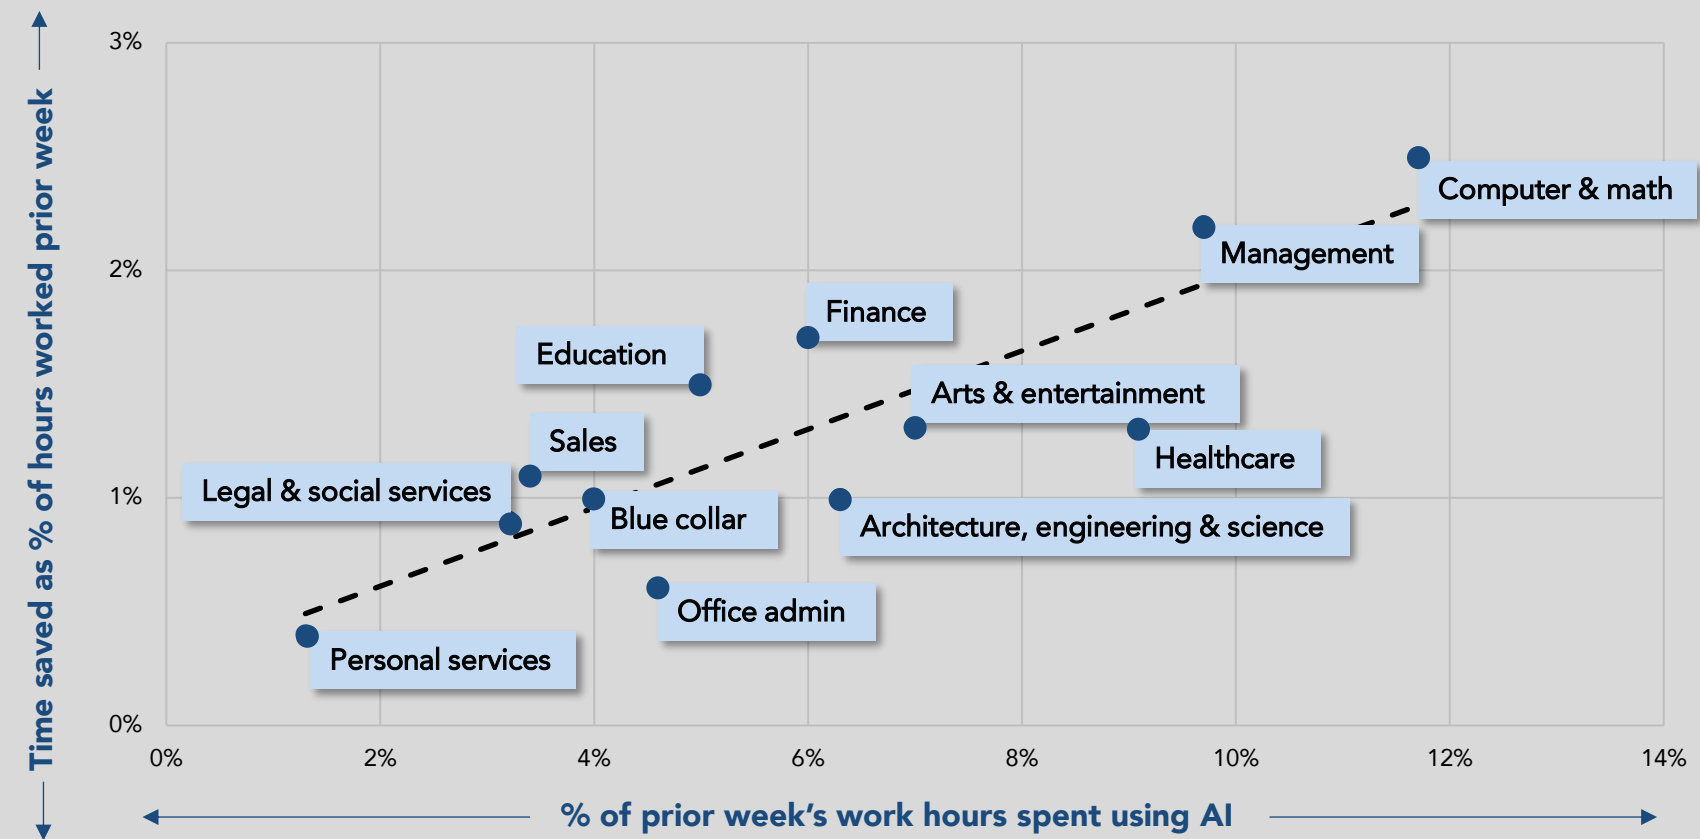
Time saved as % of hours worked prior week

3%
2%
1%
0%

Computer & math
Management
Finance
Education
Arts & entertainment
Sales
Healthcare
Legal & social services
Blue collar
Architecture, engineering & science
Office admin
Personal services

0%
2%
4%
6%
8%
10%
12%
14%

% of prior week's work hours spent using AI